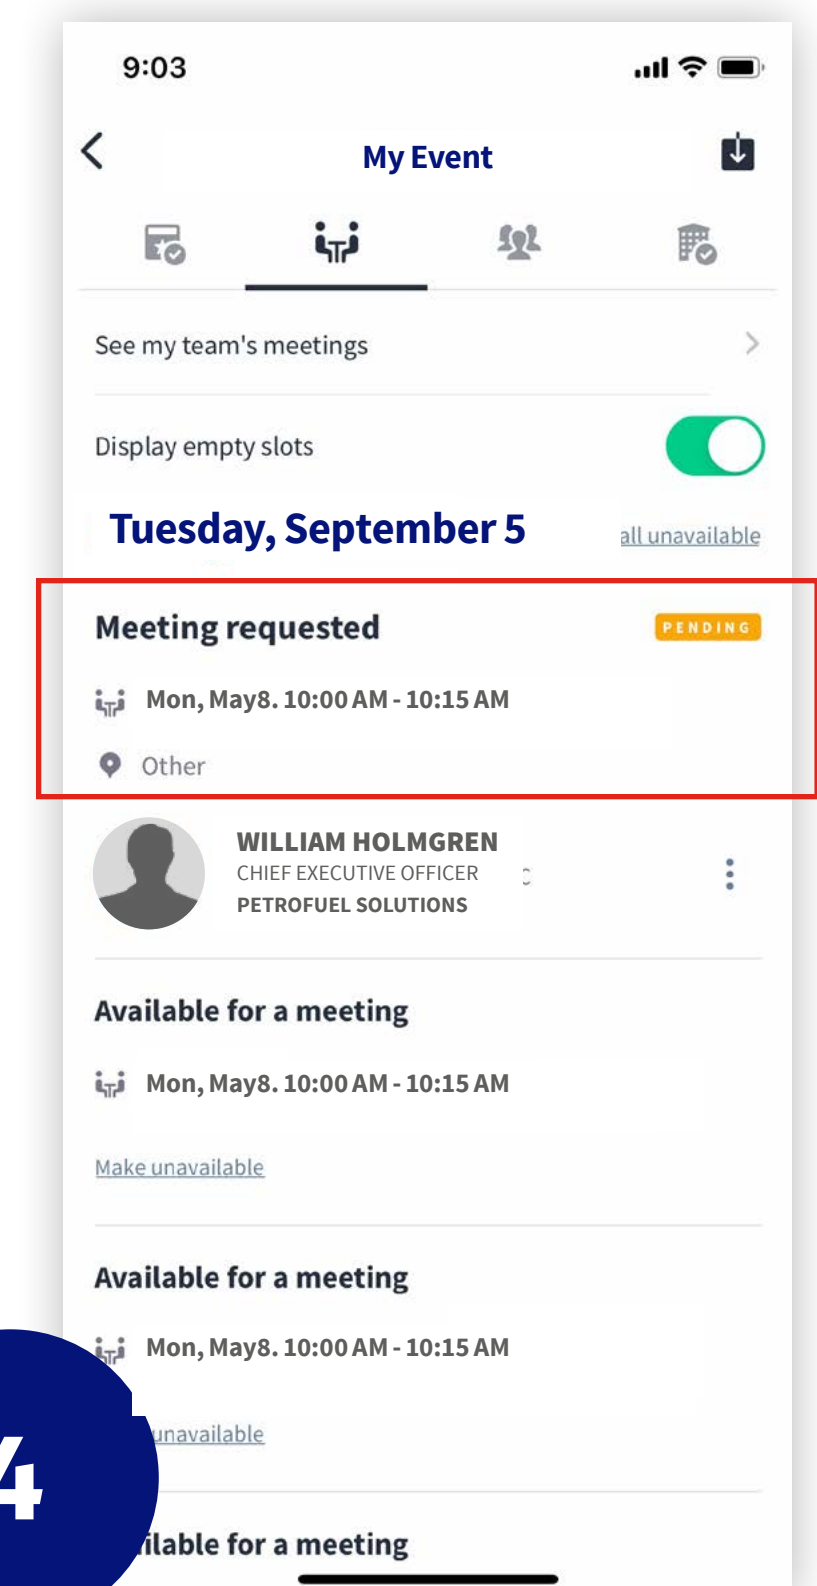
9:03

My Event

See my team's meetings

Display empty slots

Tuesday, September 5

all unavailable

Meeting requested

PENDING

Mon, May8. 10:00 AM - 10:15 AM

Other

WILLIAM HOLMGREN
CHIEF EXECUTIVE OFFICER
PETROFUEL SOLUTIONS

Available for a meeting

Mon, May8. 10:00 AM - 10:15 AM

Make unavailable

Available for a meeting

Mon, May8. 10:00 AM - 10:15 AM

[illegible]unavailable

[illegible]ilable for a meeting

4